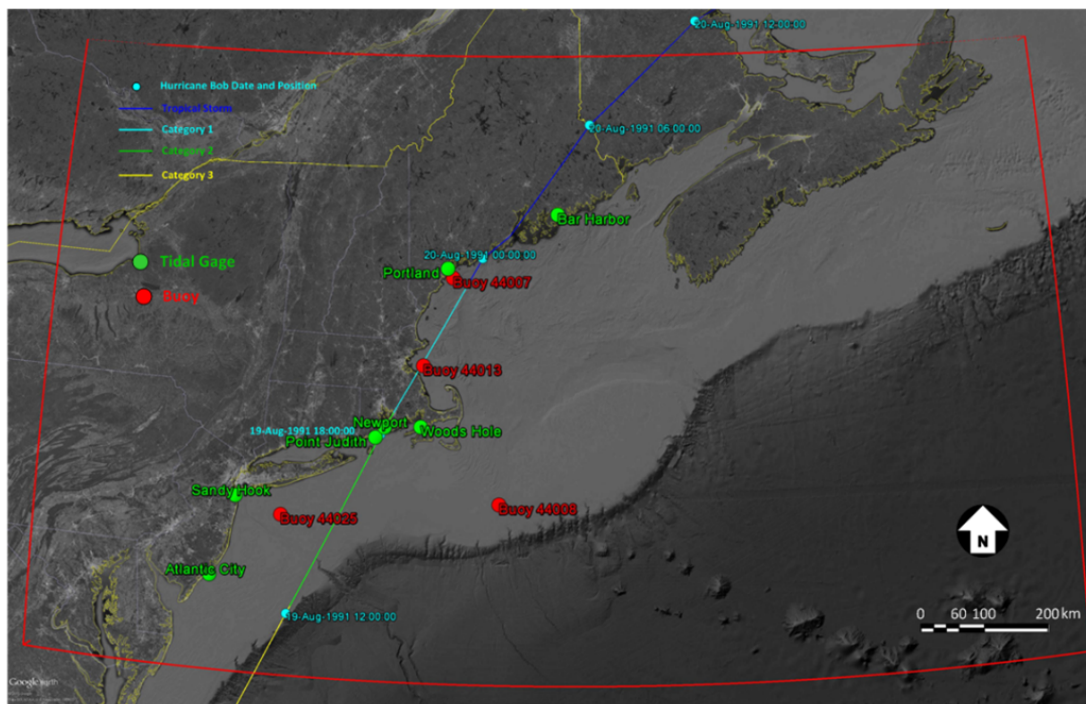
Hurricane Bob Date and Position
Tropical Storm
Category 1
Category 2
Category 3

Tidal Gage
Buoy

20-Aug-1991 12:00:00
20-Aug-1991 06:00:00
Bar Harbor
20-Aug-1991 00:00:00
Portland
Buoy 44007
Buoy 44013
Newport
19-Aug-1991 18:00:00
Point Judith
Woods Hole
Sandy Hook
Buoy 44025
Buoy 44008
Atlantic City
19-Aug-1991 12:00:00

N

0 60 100 200 km

Google earth